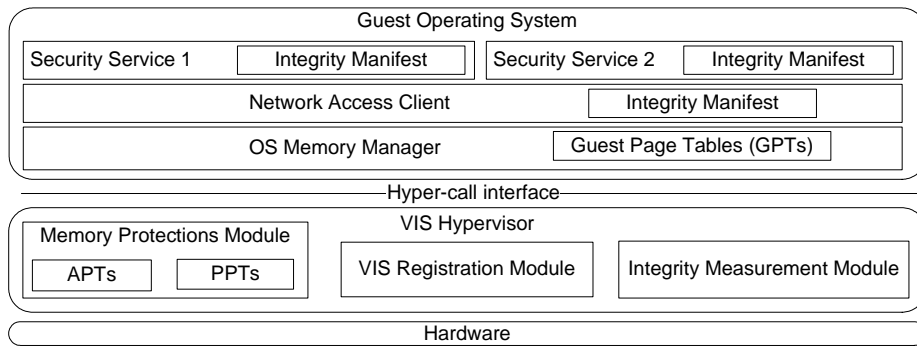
Guest Operating System

Security Service 1

Integrity Manifest

Security Service 2

Integrity Manifest

Network Access Client

Integrity Manifest

OS Memory Manager

Guest Page Tables (GPTs)

Hyper-call interface

VIS Hypervisor

Memory Protections Module

APTs

PPTs

VIS Registration Module

Integrity Measurement Module

Hardware